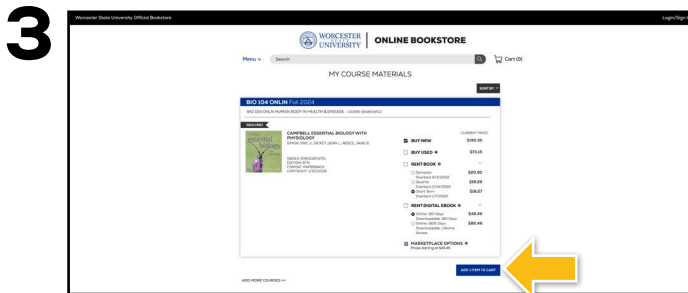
3

Worcester State University Official Bookstore

Login/Sign

WORCESTER STATE UNIVERSITY | ONLINE BOOKSTORE

Menu ∨ Search

Cart (0)

MY COURSE MATERIALS

SORT BY

BIO 104 ONLIN Fall 2024

BIO 104 ONLN HUMAN BODY IN HEALTH & DISEASE - GANNE SINAKOWLS

REQUIRED

CAMPBELL ESSENTIAL BIOLOGY WITH PHYSIOLOGY
SIMON, ERIC J.; DICKEY, JEAN L.; REECE, JANE B.

ISBN13: 9780134773752
EDITION: 6TH
FORMAT: PAPERBACK
COPYRIGHT: 2/10/2018

CURRENT PRICE

BUY NEW $192.00

BUY USED $75.15

RENT BOOK

Semester $20.90
Duration: 6/11/2025

Quarter $19.89
Duration: 2/20/2025

Short Term $18.57
Duration: 1/17/2025

RENT DIGITAL EBOOK

Online: 180 Days Downloadable: 180 Days $49.49

Online: 3650 Days Downloadable: Lifetime Access $80.49

MARKETPLACE OPTIONS
Prices starting at $45.45

ADD 1 ITEM TO CART

ADD MORE COURSES